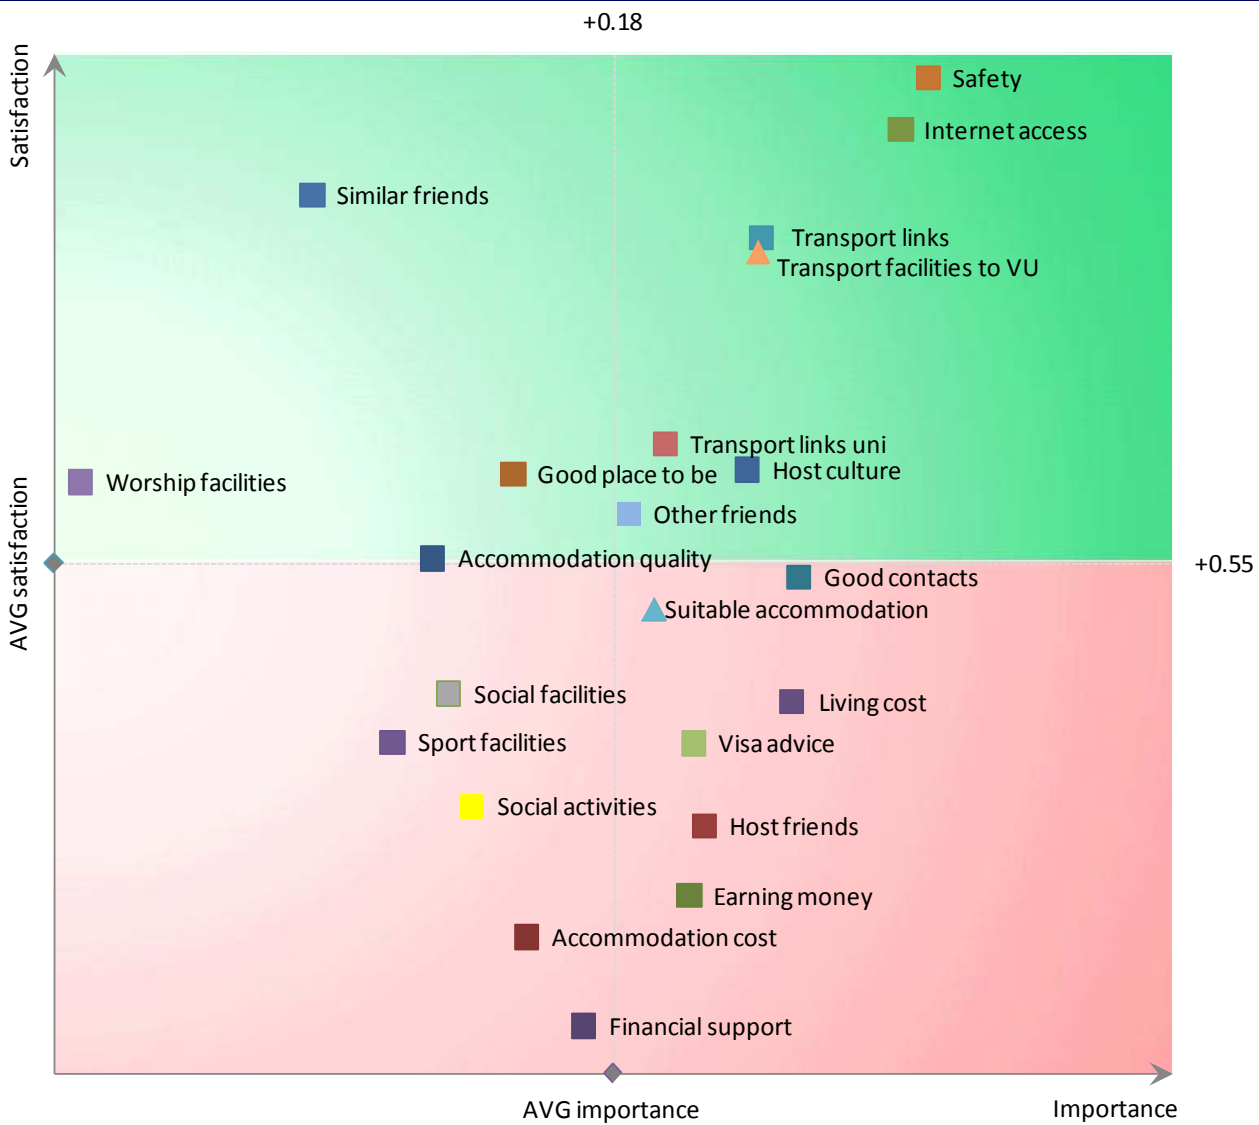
+0.18

Satisfaction

Safety

Internet access

Similar friends

Transport links

Transport facilities to VU

Transport links uni

Good place to be

Host culture

Worship facilities

Other friends

AVG satisfaction

Accommodation quality

+0.55

Good contacts

Suitable accommodation

Social facilities

Living cost

Sport facilities

Visa advice

Social activities

Host friends

Earning money

Accommodation cost

Financial support

AVG importance

Importance